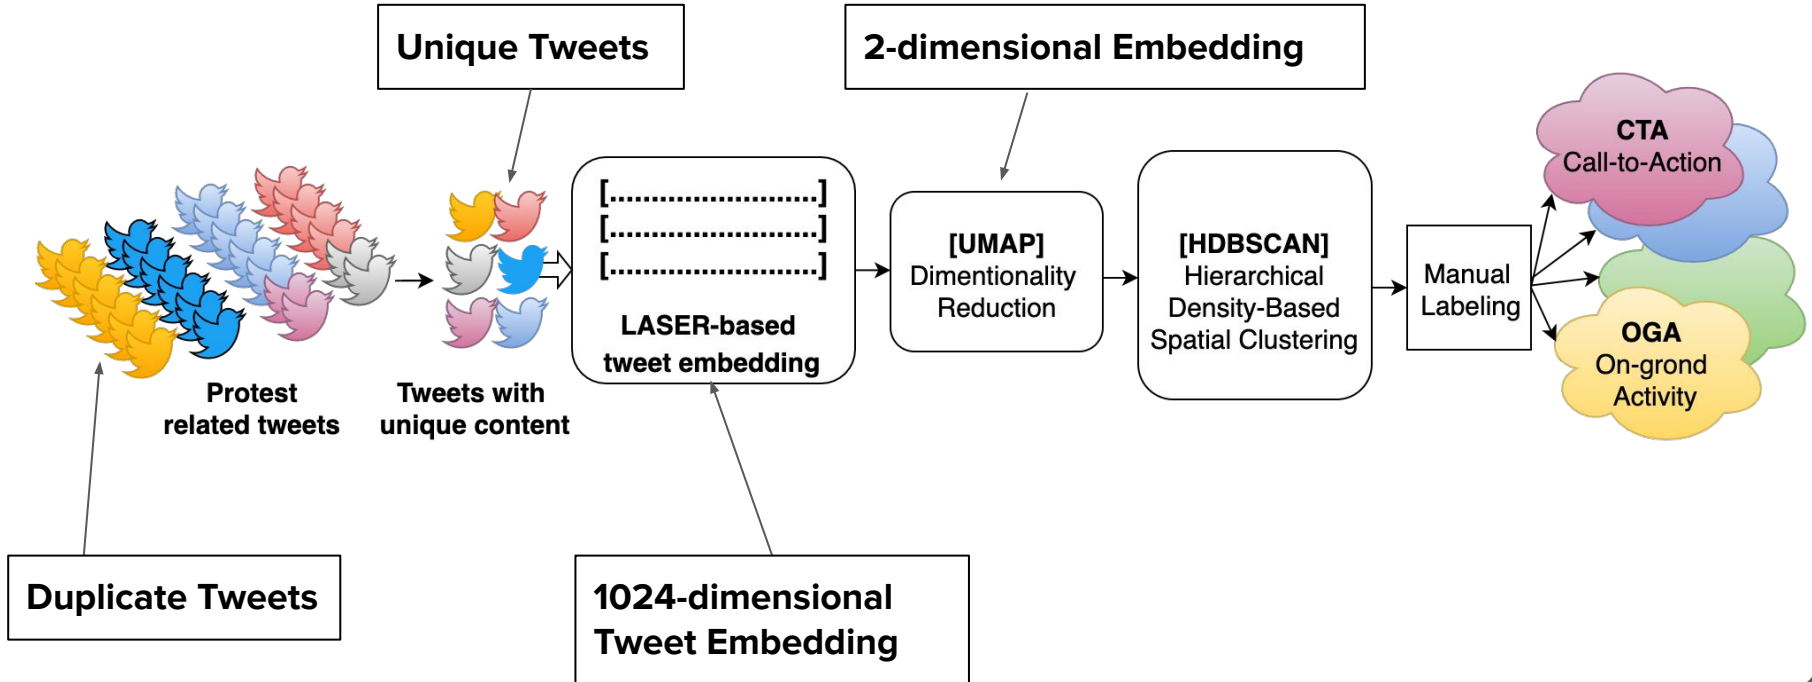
Unique Tweets

2-dimensional Embedding

[........................]
[........................]
[........................]

LASER-based tweet embedding

[UMAP] Dimentionality Reduction

[HDBSCAN] Hierarchical Density-Based Spatial Clustering

Manual Labeling

CTA Call-to-Action

OGA On-grond Activity

Protest related tweets

Tweets with unique content

Duplicate Tweets

1024-dimensional Tweet Embedding